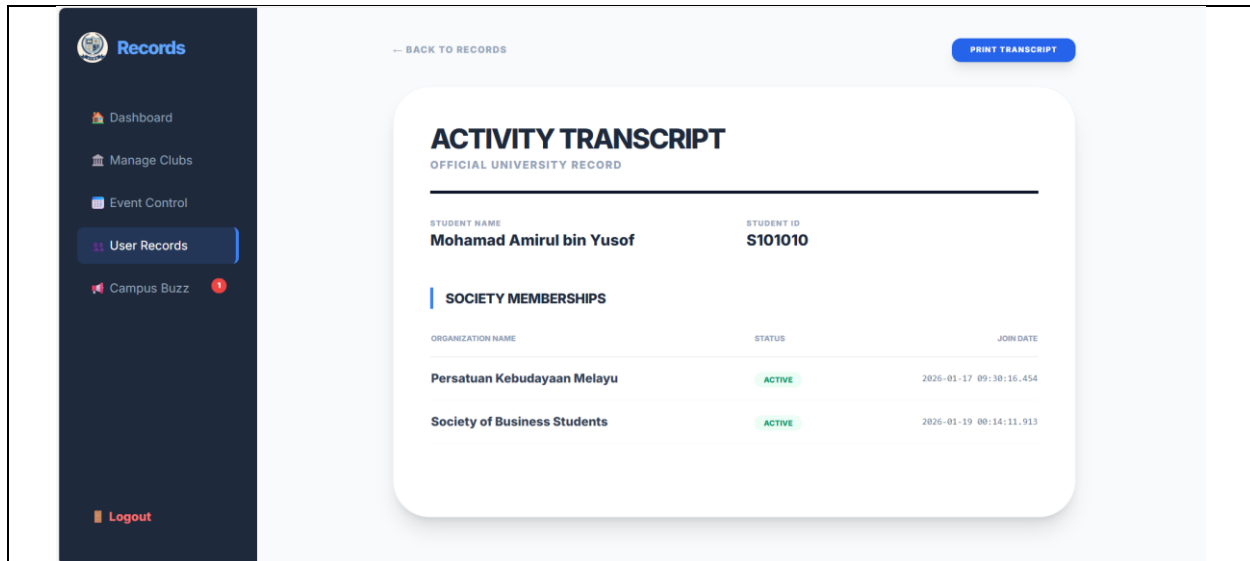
Records

Dashboard
Manage Clubs
Event Control
User Records
Campus Buzz 1

Logout

← BACK TO RECORDS

PRINT TRANSCRIPT

ACTIVITY TRANSCRIPT
OFFICIAL UNIVERSITY RECORD

STUDENT NAME
Mohamad Amirul bin Yusof

STUDENT ID
S101010

SOCIETY MEMBERSHIPS

| ORGANIZATION NAME | STATUS | JOIN DATE |
|---|---|---|
| Persatuan Kebudayaan Melayu | ACTIVE | 2026-01-17 09:30:16.454 |
| Society of Business Students | ACTIVE | 2026-01-19 00:14:11.913 |